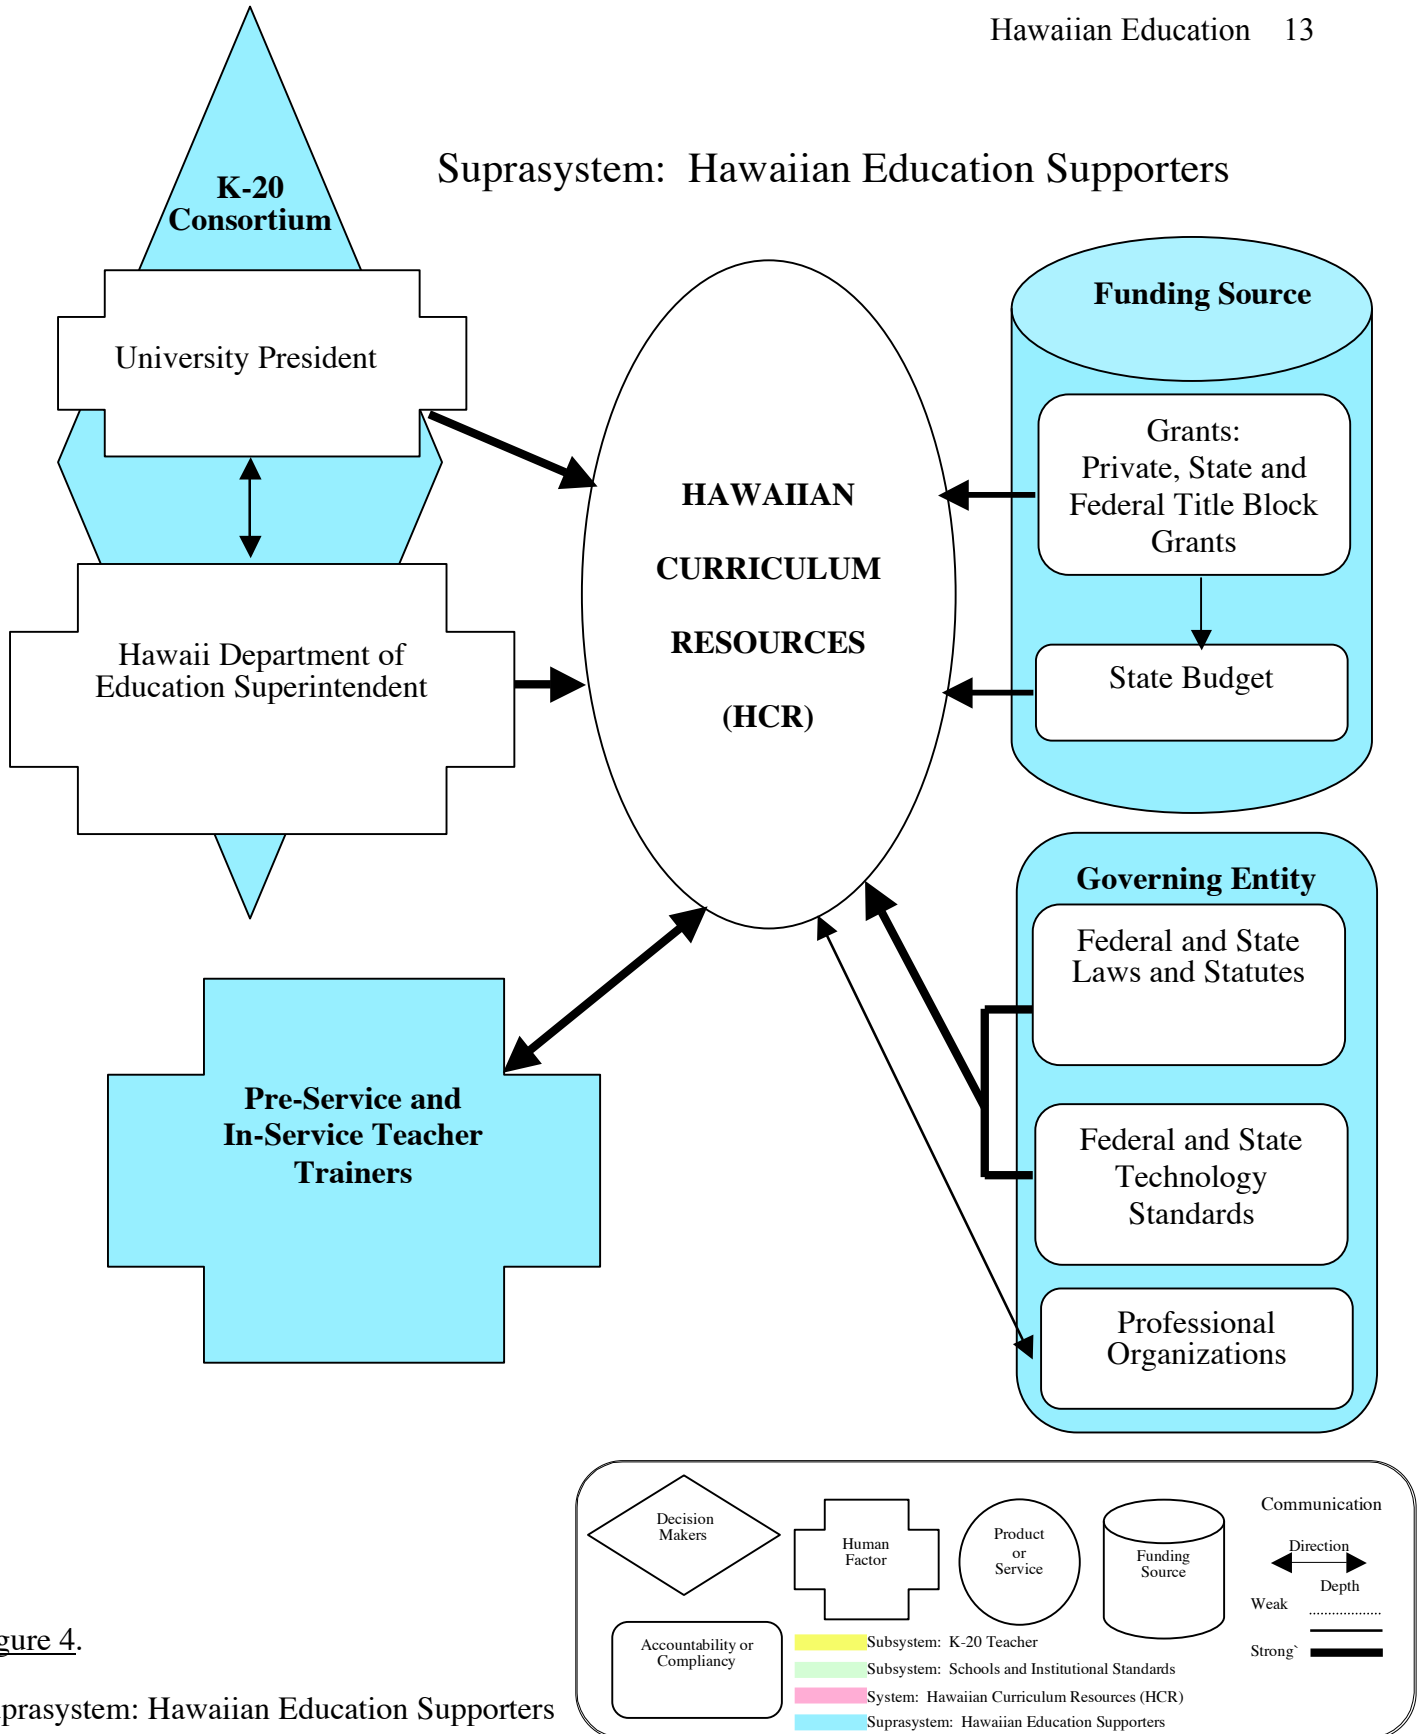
Hawaiian Education 13

Suprasystem: Hawaiian Education Supporters

K-20 Consortium

University President

Hawaii Department of Education Superintendent

HAWAIIAN CURRICULUM RESOURCES (HCR)

Funding Source

Grants: Private, State and Federal Title Block Grants

State Budget

Governing Entity

Federal and State Laws and Statutes

Federal and State Technology Standards

Professional Organizations

Pre-Service and In-Service Teacher Trainers

Decision Makers

Human Factor

Product or Service

Funding Source

Communication

Direction

Depth

Weak

Strong`

Accountability or Compliancy

Subsystem: K-20 Teacher

Subsystem: Schools and Institutional Standards

System: Hawaiian Curriculum Resources (HCR)

Suprasystem: Hawaiian Education Supporters

gure 4.

prasystem: Hawaiian Education Supporters